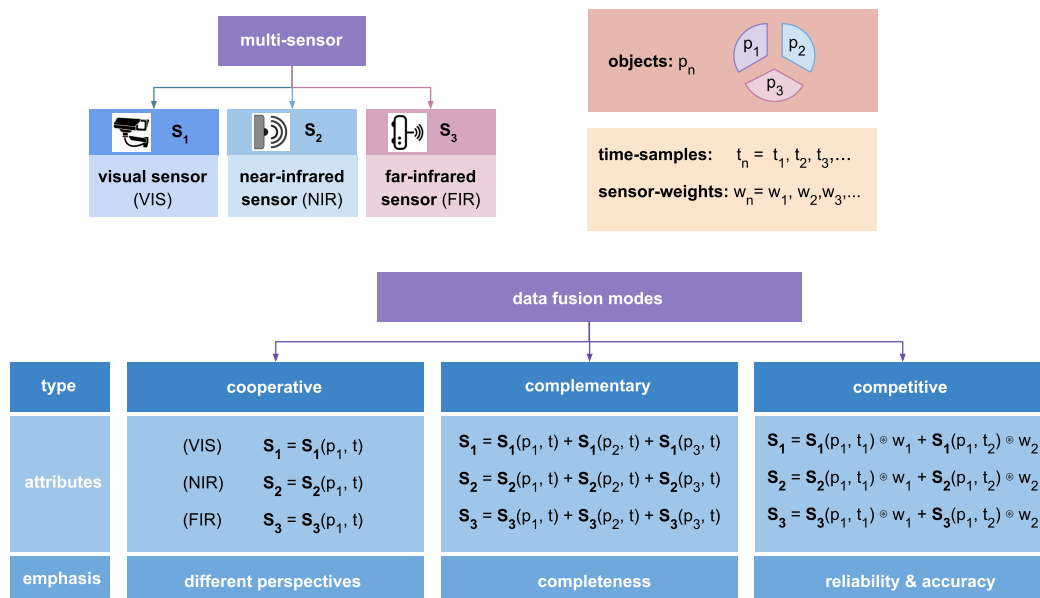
multi-sensor

$S_1$
visual sensor (VIS)

$S_2$
near-infrared sensor (NIR)

$S_3$
far-infrared sensor (FIR)

objects: $p_n$

$p_1$ $p_2$ $p_3$

time-samples: $t_n = t_1, t_2, t_3, \ldots$

sensor-weights: $w_n = w_1, w_2, w_3, \ldots$

data fusion modes

| type | cooperative | complementary | competitive |
|---|---|---|---|
| attributes | (VIS) $\mathbf{S_1} = \mathbf{S_1}(p_1, t)$<br>(NIR) $\mathbf{S_2} = \mathbf{S_2}(p_1, t)$<br>(FIR) $\mathbf{S_3} = \mathbf{S_3}(p_1, t)$ | $\mathbf{S_1} = \mathbf{S_1}(p_1, t) + \mathbf{S_1}(p_2, t) + \mathbf{S_1}(p_3, t)$<br>$\mathbf{S_2} = \mathbf{S_2}(p_1, t) + \mathbf{S_2}(p_2, t) + \mathbf{S_2}(p_3, t)$<br>$\mathbf{S_3} = \mathbf{S_3}(p_1, t) + \mathbf{S_3}(p_2, t) + \mathbf{S_3}(p_3, t)$ | $\mathbf{S_1} = \mathbf{S_1}(p_1, t_1) \circledast w_1 + \mathbf{S_1}(p_1, t_2) \circledast w_2$<br>$\mathbf{S_2} = \mathbf{S_2}(p_1, t_1) \circledast w_1 + \mathbf{S_2}(p_1, t_2) \circledast w_2$<br>$\mathbf{S_3} = \mathbf{S_3}(p_1, t_1) \circledast w_1 + \mathbf{S_3}(p_1, t_2) \circledast w_2$ |
| emphasis | different perspectives | completeness | reliability & accuracy |